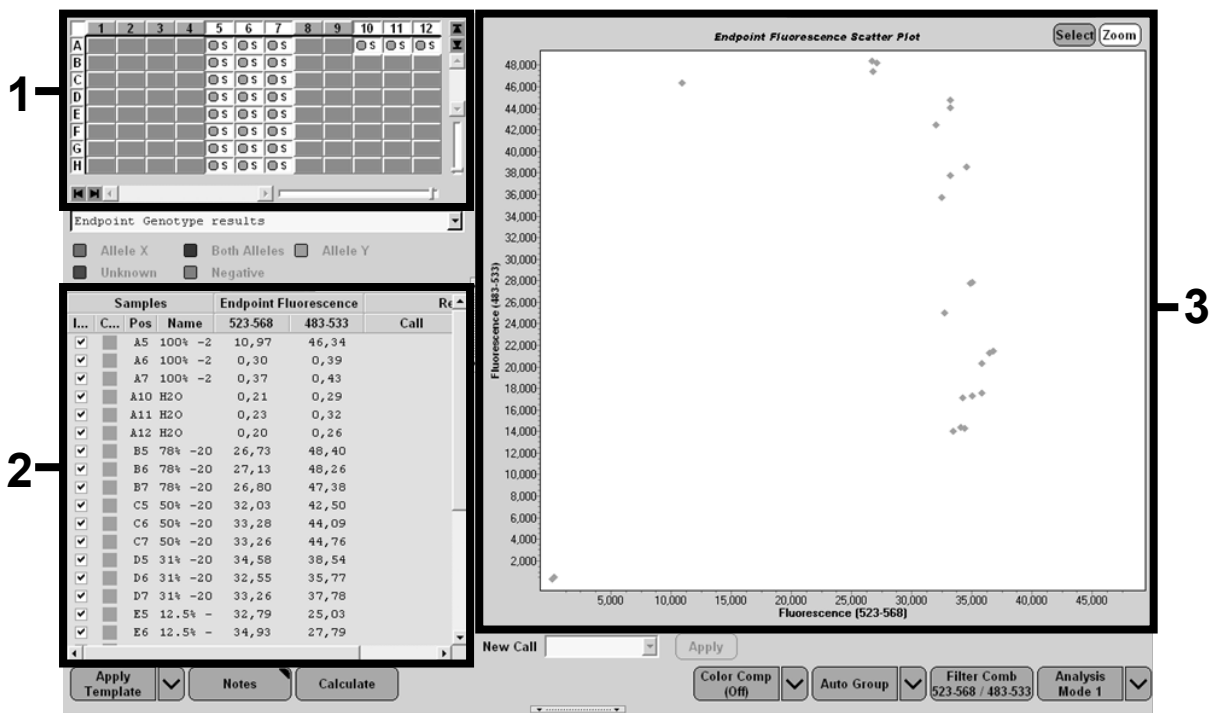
1

| | 1 | 2 | 3 | 4 | 5 | 6 | 7 | 8 | 9 | 10 | 11 | 12 |
|---|---|---|---|---|---|---|---|---|---|---|---|---|
| A | | | | | S | S | S | | | S | S | S |
| B | | | | | S | S | S | | | | | |
| C | | | | | S | S | S | | | | | |
| D | | | | | S | S | S | | | | | |
| E | | | | | S | S | S | | | | | |
| F | | | | | S | S | S | | | | | |
| G | | | | | S | S | S | | | | | |
| H | | | | | S | S | S | | | | | |

Endpoint Genotype results

Allele X   Both Alleles   Allele Y
Unknown   Negative

2

| Samples | | | | Endpoint Fluorescence | | Re |
|---|---|---|---|---|---|---|
| I... | C... | Pos | Name | 523-568 | 483-533 | Call |
| ✔ | | A5 | 100% -2 | 10,97 | 46,34 | |
| ✔ | | A6 | 100% -2 | 0,30 | 0,39 | |
| ✔ | | A7 | 100% -2 | 0,37 | 0,43 | |
| ✔ | | A10 | H2O | 0,21 | 0,29 | |
| ✔ | | A11 | H2O | 0,23 | 0,32 | |
| ✔ | | A12 | H2O | 0,20 | 0,26 | |
| ✔ | | B5 | 78% -20 | 26,73 | 48,40 | |
| ✔ | | B6 | 78% -20 | 27,13 | 48,26 | |
| ✔ | | B7 | 78% -20 | 26,80 | 47,38 | |
| ✔ | | C5 | 50% -20 | 32,03 | 42,50 | |
| ✔ | | C6 | 50% -20 | 33,28 | 44,09 | |
| ✔ | | C7 | 50% -20 | 33,26 | 44,76 | |
| ✔ | | D5 | 31% -20 | 34,58 | 38,54 | |
| ✔ | | D6 | 31% -20 | 32,55 | 35,77 | |
| ✔ | | D7 | 31% -20 | 33,26 | 37,78 | |
| ✔ | | E5 | 12.5% - | 32,79 | 25,03 | |
| ✔ | | E6 | 12.5% - | 34,93 | 27,79 | |

Apply Template   Notes   Calculate

Endpoint Fluorescence Scatter Plot   Select   Zoom

Fluorescence (483-533)
48,000 46,000 44,000 42,000 40,000 38,000 36,000 34,000 32,000 30,000 28,000 26,000 24,000 22,000 20,000 18,000 16,000 14,000 12,000 10,000 8,000 6,000 4,000 2,000

5,000 10,000 15,000 20,000 25,000 30,000 35,000 40,000 45,000
Fluorescence (523-568)

3

New Call   Apply

Color Comp (Off)   Auto Group   Filter Comb 523-568 / 483-533   Analysis Mode 1